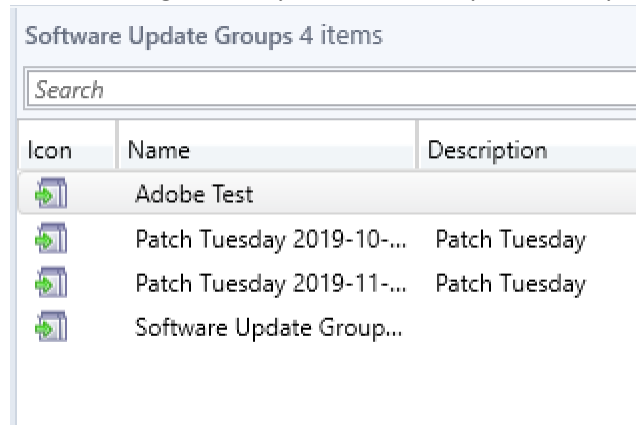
Software Update Groups 4 items

Search

| Icon | Name | Description |
|---|---|---|
| | Adobe Test | |
| | Patch Tuesday 2019-10-... | Patch Tuesday |
| | Patch Tuesday 2019-11-... | Patch Tuesday |
| | Software Update Group... | |